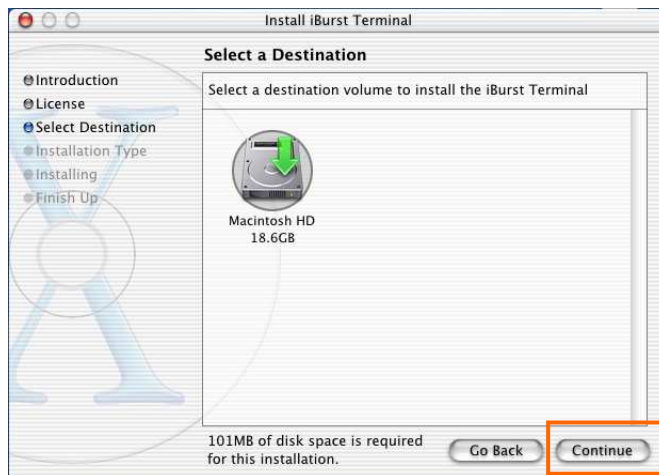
Install iBurst Terminal

Select a Destination

Introduction
License
Select Destination
Installation Type
Installing
Finish Up

Select a destination volume to install the iBurst Terminal

Macintosh HD
18.6GB

101MB of disk space is required for this installation.

Go Back
Continue